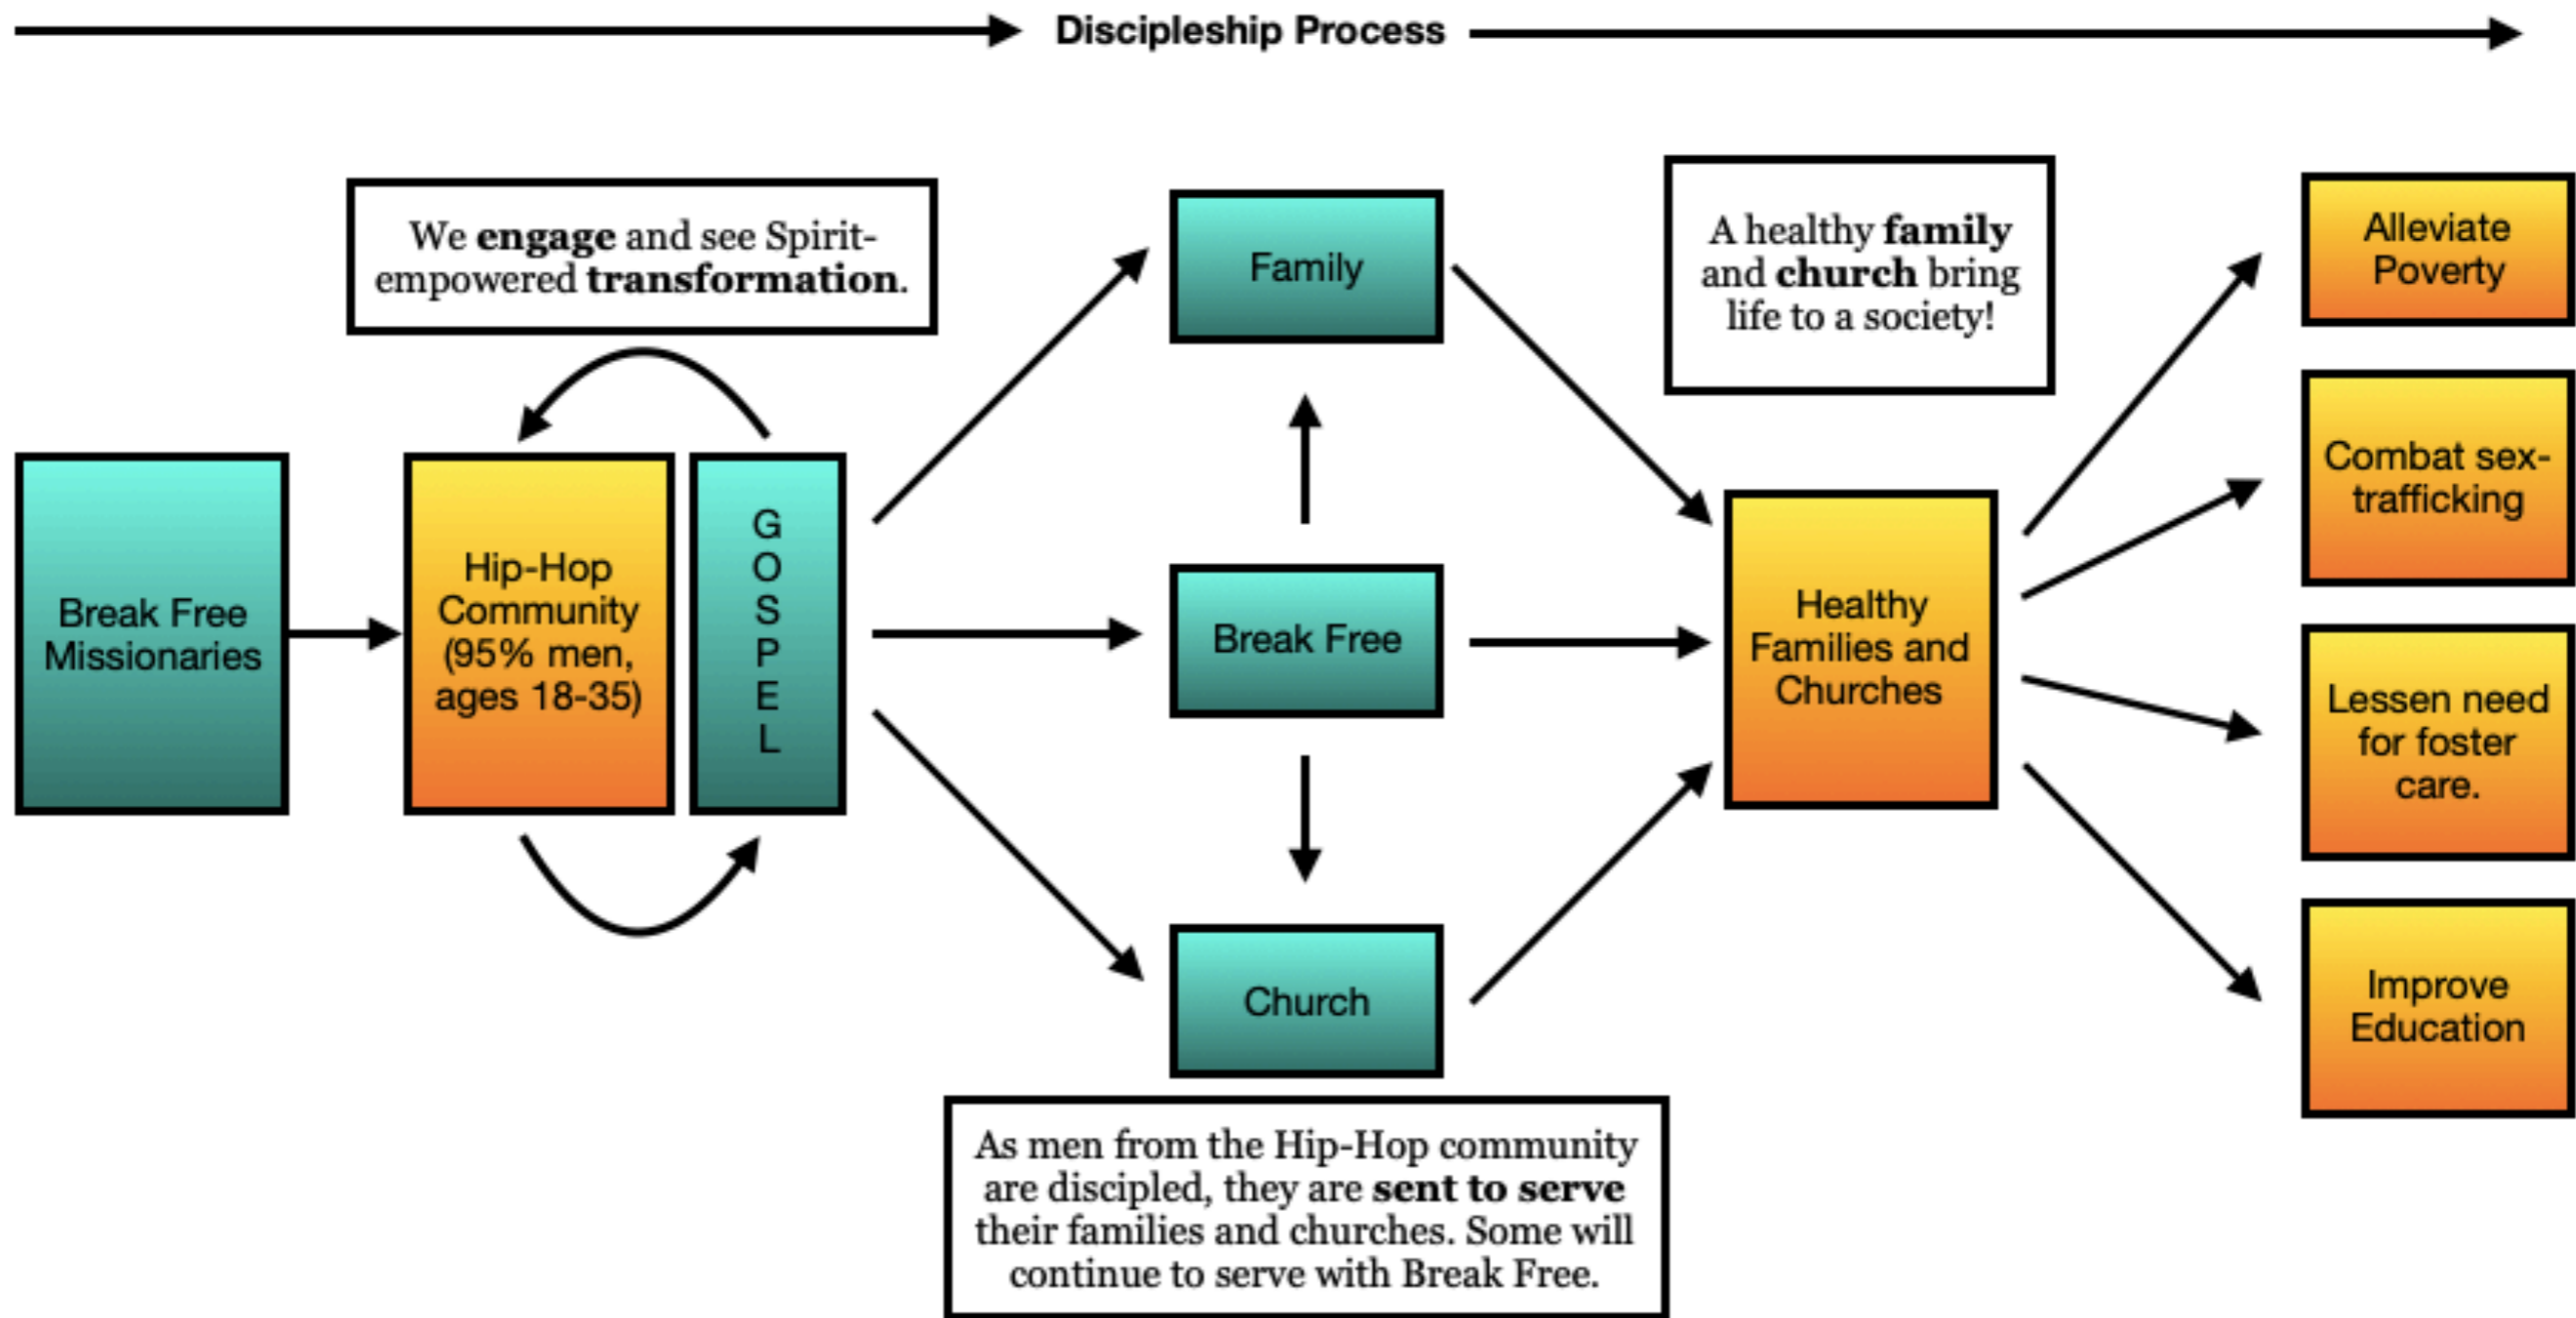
Discipleship Process

We engage and see Spirit-empowered transformation.

Break Free Missionaries

Hip-Hop Community (95% men, ages 18-35)

G O S P E L

Family

Break Free

Church

A healthy family and church bring life to a society!

Healthy Families and Churches

Alleviate Poverty

Combat sex-trafficking

Lessen need for foster care.

Improve Education

As men from the Hip-Hop community are discipled, they are sent to serve their families and churches. Some will continue to serve with Break Free.